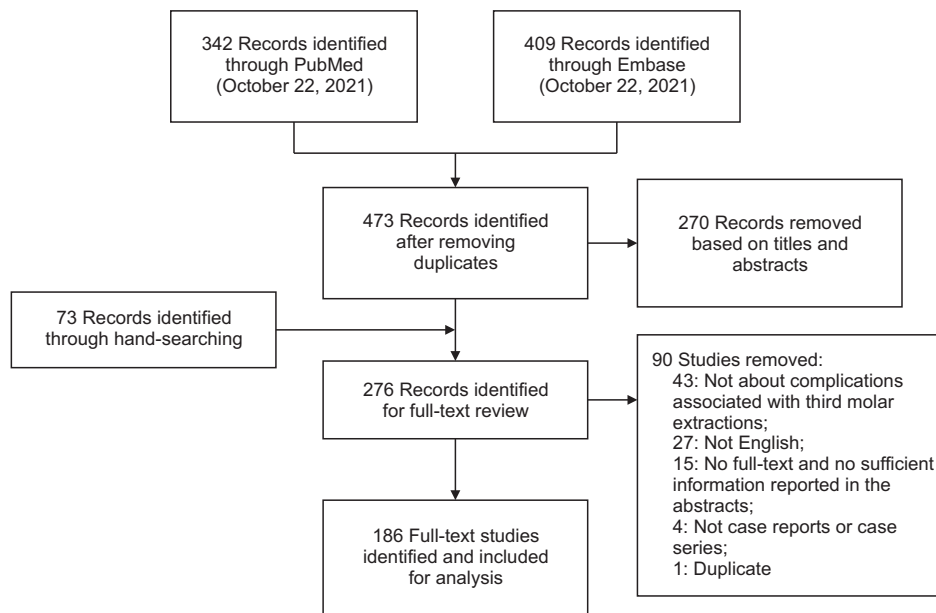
342 Records identified through PubMed (October 22, 2021)

409 Records identified through Embase (October 22, 2021)

473 Records identified after removing duplicates

270 Records removed based on titles and abstracts

73 Records identified through hand-searching

276 Records identified for full-text review

90 Studies removed:
43: Not about complications associated with third molar extractions;
27: Not English;
15: No full-text and no sufficient information reported in the abstracts;
4: Not case reports or case series;
1: Duplicate

186 Full-text studies identified and included for analysis